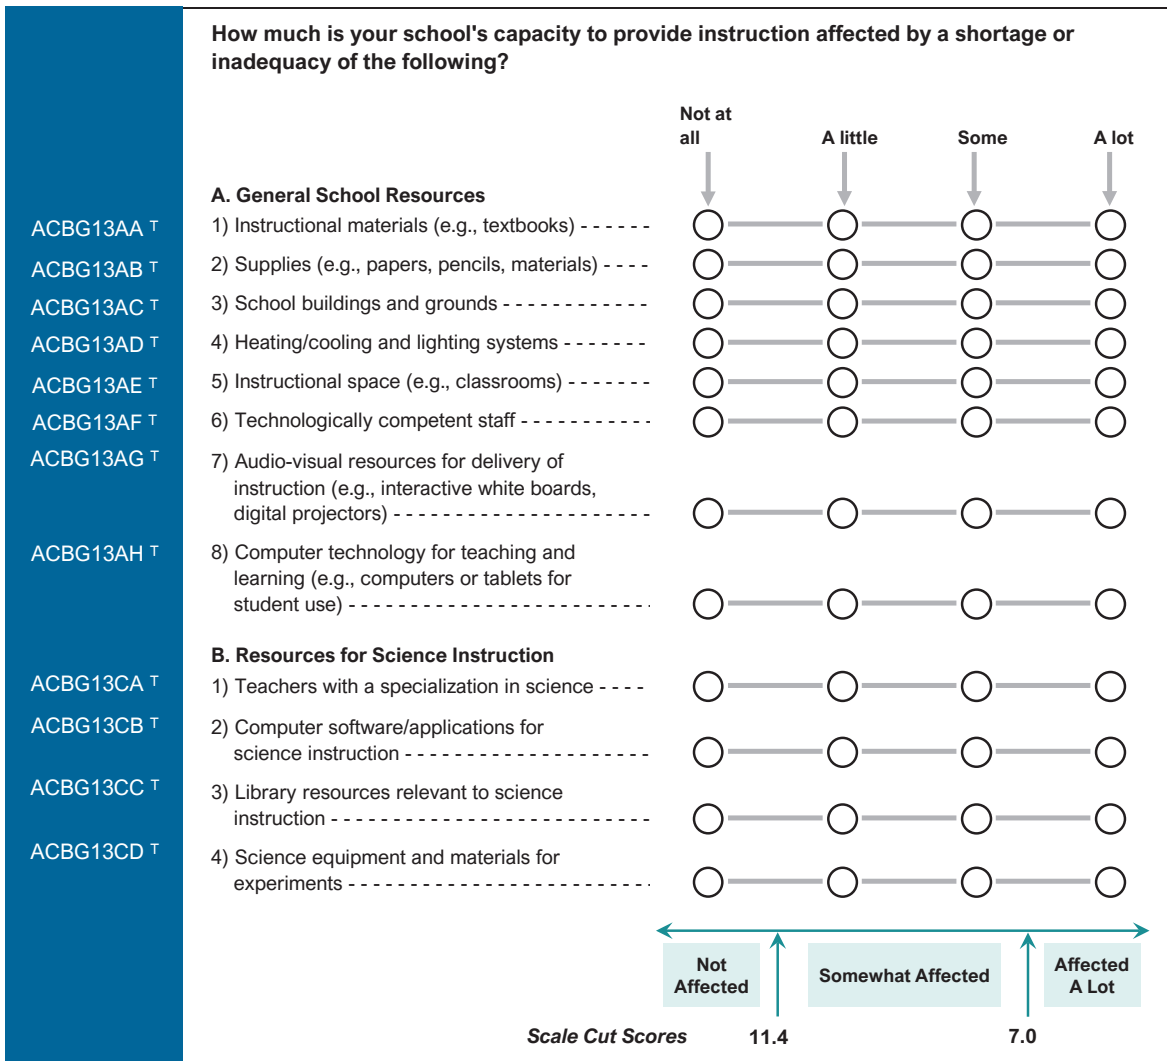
How much is your school's capacity to provide instruction affected by a shortage or inadequacy of the following?

Not at all | A little | Some | A lot

A. General School Resources

ACBG13AA T 1) Instructional materials (e.g., textbooks)

ACBG13AB T 2) Supplies (e.g., papers, pencils, materials)

ACBG13AC T 3) School buildings and grounds

ACBG13AD T 4) Heating/cooling and lighting systems

ACBG13AE T 5) Instructional space (e.g., classrooms)

ACBG13AF T 6) Technologically competent staff

ACBG13AG T 7) Audio-visual resources for delivery of instruction (e.g., interactive white boards, digital projectors)

ACBG13AH T 8) Computer technology for teaching and learning (e.g., computers or tablets for student use)

B. Resources for Science Instruction

ACBG13CA T 1) Teachers with a specialization in science

ACBG13CB T 2) Computer software/applications for science instruction

ACBG13CC T 3) Library resources relevant to science instruction

ACBG13CD T 4) Science equipment and materials for experiments

Not Affected | Somewhat Affected | Affected A Lot

Scale Cut Scores 11.4 7.0